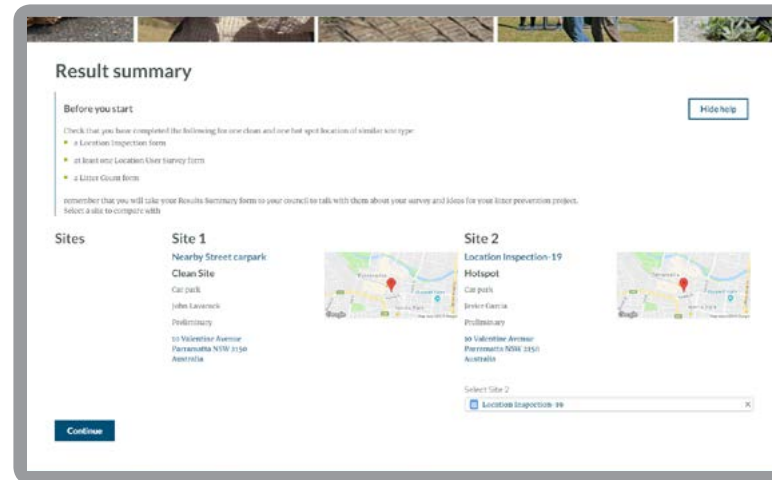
Result summary

Before you start

Hide help

Check that you have completed the following for one clean and one hot spot location of similar site type:

a Location Inspection form

at least one Location User Survey form

a Litter Count form

remember that you will take your Results Summary form to your council to talk with them about your survey and ideas for your litter prevention project.
Select a site to compare with

Sites

Site 1

Nearby Street carpark

Clean Site

Car park

John Lavarack

Preliminary

10 Valentine Avenue
Parramatta NSW 2150
Australia

Site 2

Location Inspection-19

Hotspot

Car park

Javier Garcia

Preliminary

10 Valentine Avenue
Parramatta NSW 2150
Australia

Select Site 2

Location Inspection-19

×

Continue